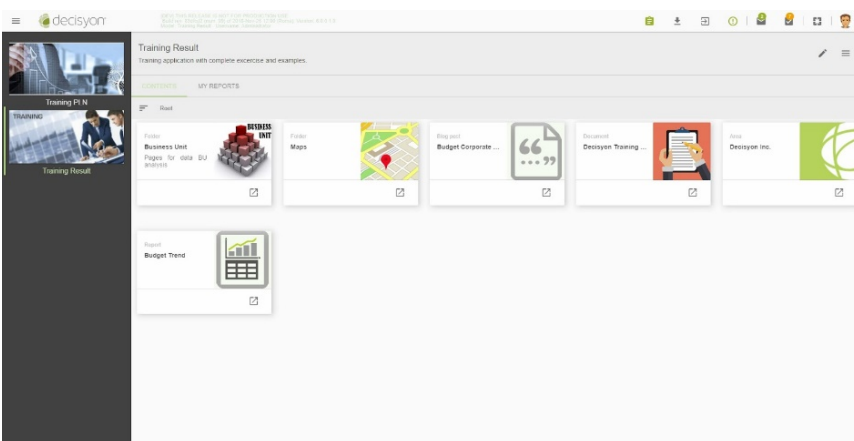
decisyon

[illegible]

Training Pl N

TRAINING

Training Result

Training Result

Training application with complete excercise and examples.

CONTENTS MY REPORTS

Root

Folder
Business Unit
Pages for data BU analysis

BUSINESS UNIT

Folder
Maps

Blog post
Budget Corporate ...

Document
Decisyon Training ...

Area
Decisyon Inc.

Report
Budget Trend